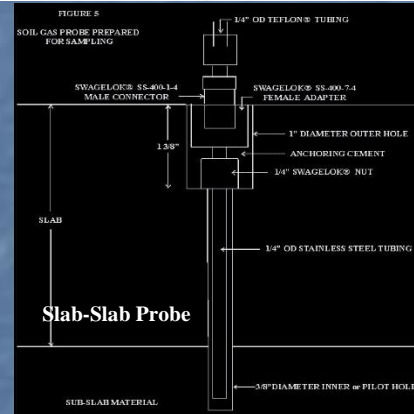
FIGURE 5

SOIL GAS PROBE PREPARED FOR SAMPLING

1/4" OD TEFLON® TUBING

SWAGELOK® SS-400-1-4 MALE CONNECTOR

SWAGELOK® SS-400-7-4 FEMALE ADAPTER

1" DIAMETER OUTER HOLE

ANCHORING CEMENT

1 3/8"

1/4" SWAGELOK® NUT

SLAB

1/4" OD STAINLESS STEEL TUBING

Slab-Slab Probe

3/8" DIAMETER INNER or PILOT HOLE

SUB-SLAB MATERIAL